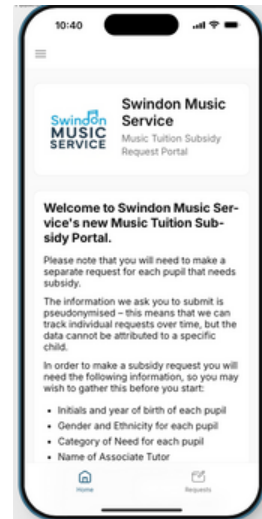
10:40

Swindon MUSIC SERVICE

Swindon Music Service

Music Tuition Subsidy Request Portal

Welcome to Swindon Music Service's new Music Tuition Subsidy Portal.

Please note that you will need to make a separate request for each pupil that needs subsidy.

The information we ask you to submit is pseudonymised – this means that we can track individual requests over time, but the data cannot be attributed to a specific child.

In order to make a subsidy request you will need the following information, so you may wish to gather this before you start:

• Initials and year of birth of each pupil
• Gender and Ethnicity for each pupil
• Category of Need for each pupil
• Name of Associate Tutor

Home

Requests